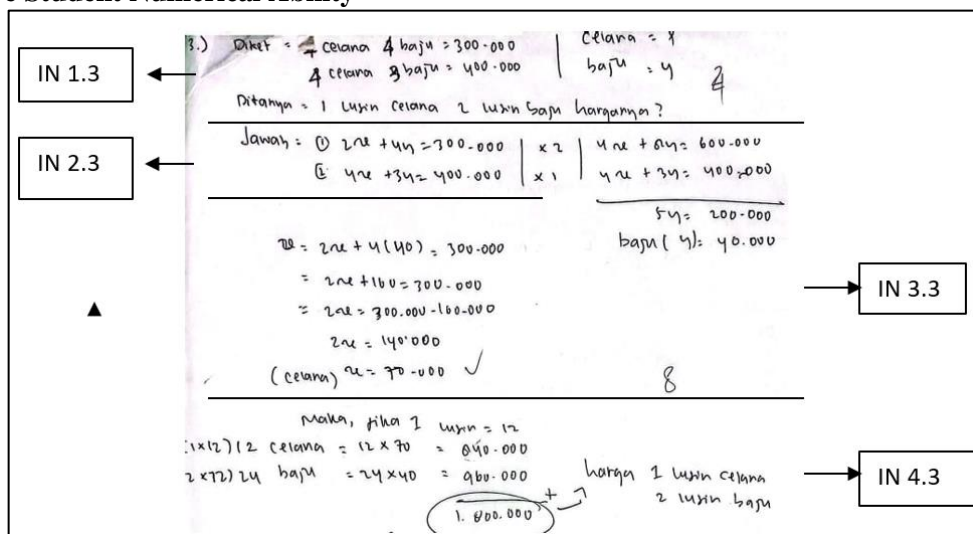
Student Numerical Ability

IN 1.3

IN 2.3

IN 3.3

IN 4.3

3.) Diket = 2 celana 4 baju = 300.000
4 celana 3 baju = 400.000

Celana = x
baju = y

4

Ditanya = 1 lusin celana 2 lusin baju harganya?

Jawab = ① $2x + 4y = 300.000$ | x 2 |
② $4x + 3y = 400.000$ | x 1 |

$4x + 8y = 600.000$
$4x + 3y = 400.000$
$5y = 200.000$
baju (y) = 40.000

$x = 2x + 4(40) = 300.000$
$= 2x + 160 = 300.000$
$= 2x = 300.000 - 160.000$
$2x = 140.000$
(celana) $x = 70.000$ ✓

8

Maka, jika 1 lusin = 12
(1x12) 12 celana = 12 x 70 = 840.000
(2x12) 24 baju = 24 x 40 = 960.000 +
1.800.000

harga 1 lusin celana
2 lusin baju